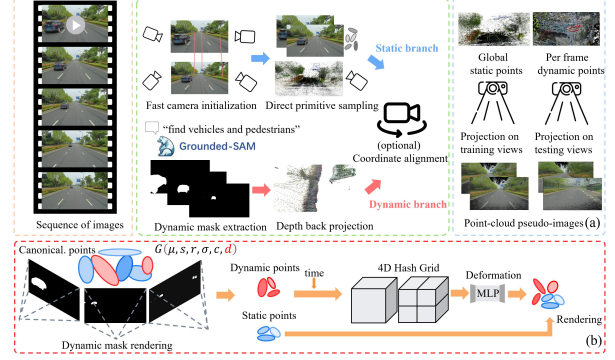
Sequence of images

Fast camera initialization

Direct primitive sampling

Static branch

"find vehicles and pedestrians"

Grounded-SAM

(optional) Coordinate alignment

Dynamic mask extraction

Depth back projection

Dynamic branch

Global static points

Per frame dynamic points

Projection on training views

Projection on testing views

Point-cloud pseudo-images (a)

Canonical. points

$G(\mu, s, r, \sigma, c, d)$

Dynamic mask rendering

Dynamic points

time

4D Hash Grid

Deformation

MLP

Static points

Rendering

(b)